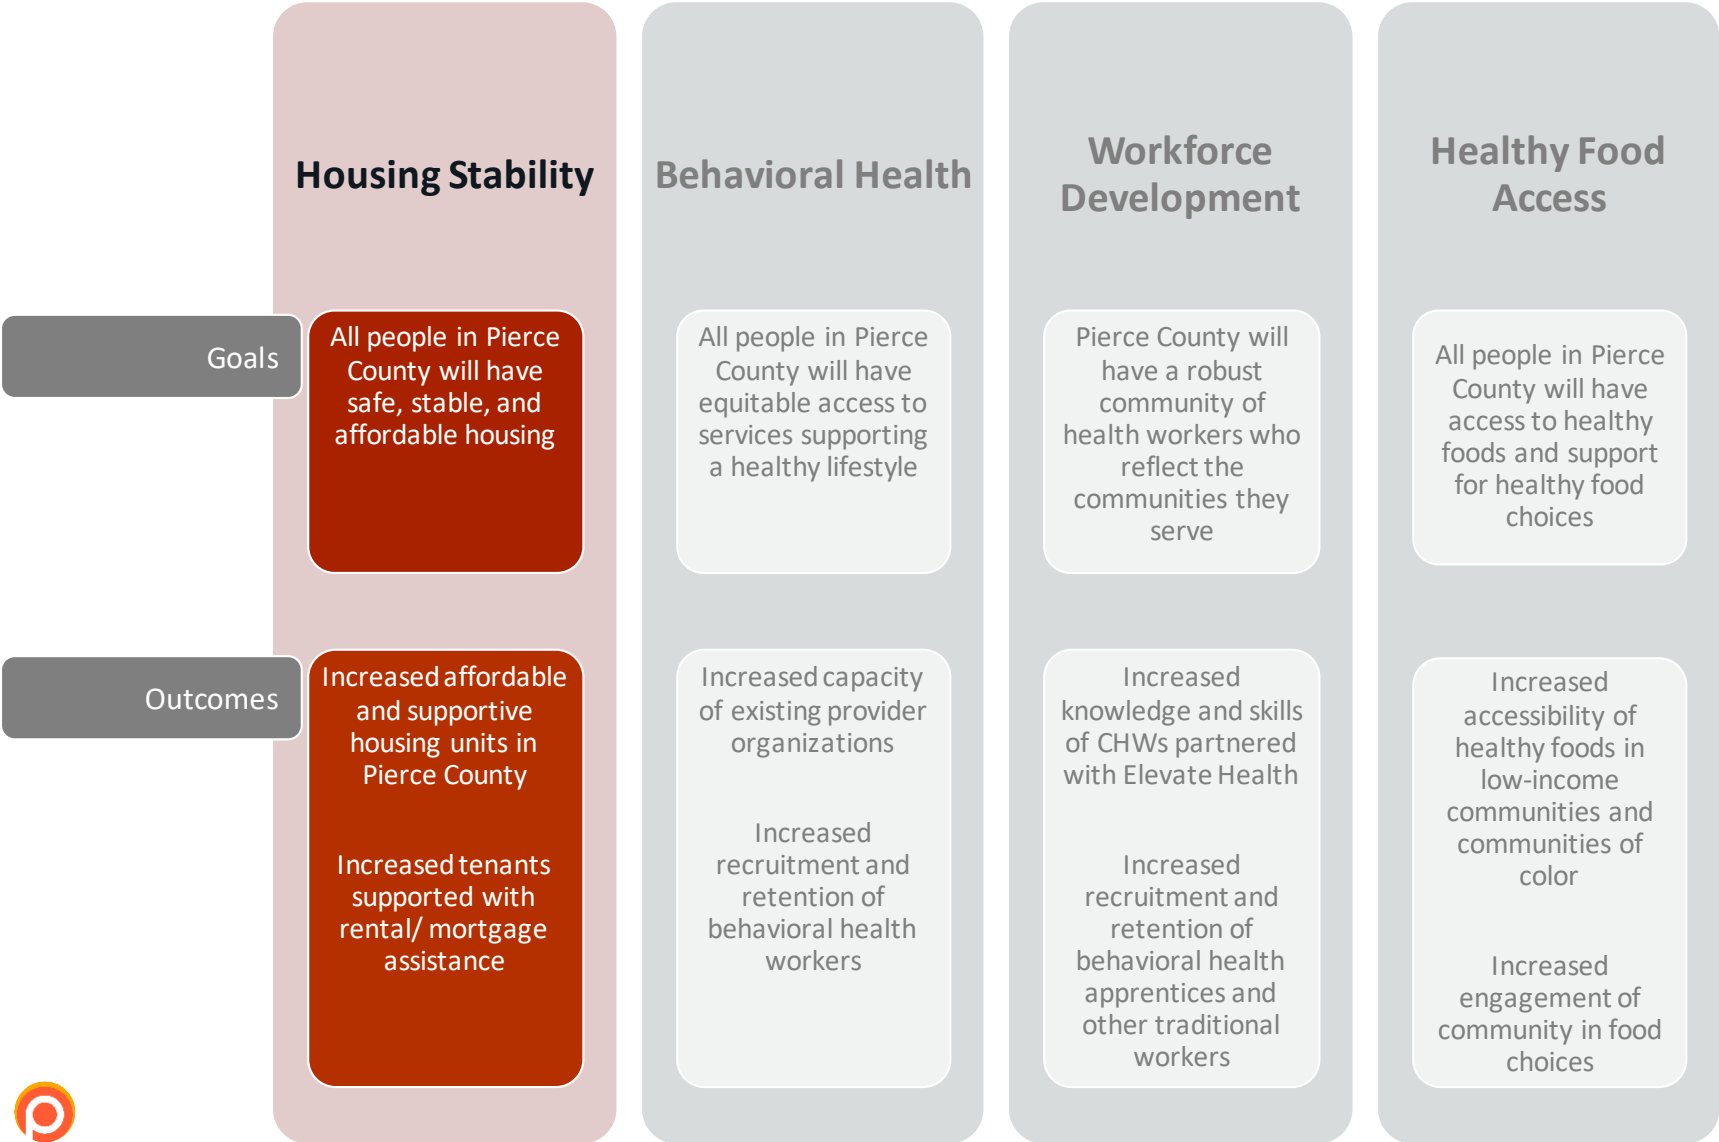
Housing Stability

Behavioral Health

Workforce Development

Healthy Food Access

Goals

All people in Pierce County will have safe, stable, and affordable housing

All people in Pierce County will have equitable access to services supporting a healthy lifestyle

Pierce County will have a robust community of health workers who reflect the communities they serve

All people in Pierce County will have access to healthy foods and support for healthy food choices

Outcomes

Increased affordable and supportive housing units in Pierce County

Increased tenants supported with rental/ mortgage assistance

Increased capacity of existing provider organizations

Increased recruitment and retention of behavioral health workers

Increased knowledge and skills of CHWs partnered with Elevate Health

Increased recruitment and retention of behavioral health apprentices and other traditional workers

Increased accessibility of healthy foods in low-income communities and communities of color

Increased engagement of community in food choices